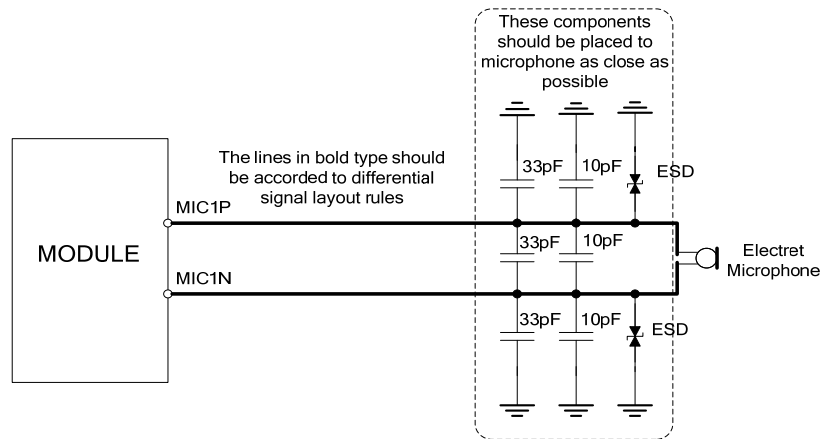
These components should be placed to microphone as close as possible

The lines in bold type should be accorded to differential signal layout rules

MODULE

MIC1P

MIC1N

33pF

10pF

ESD

33pF

10pF

33pF

10pF

ESD

Electret Microphone